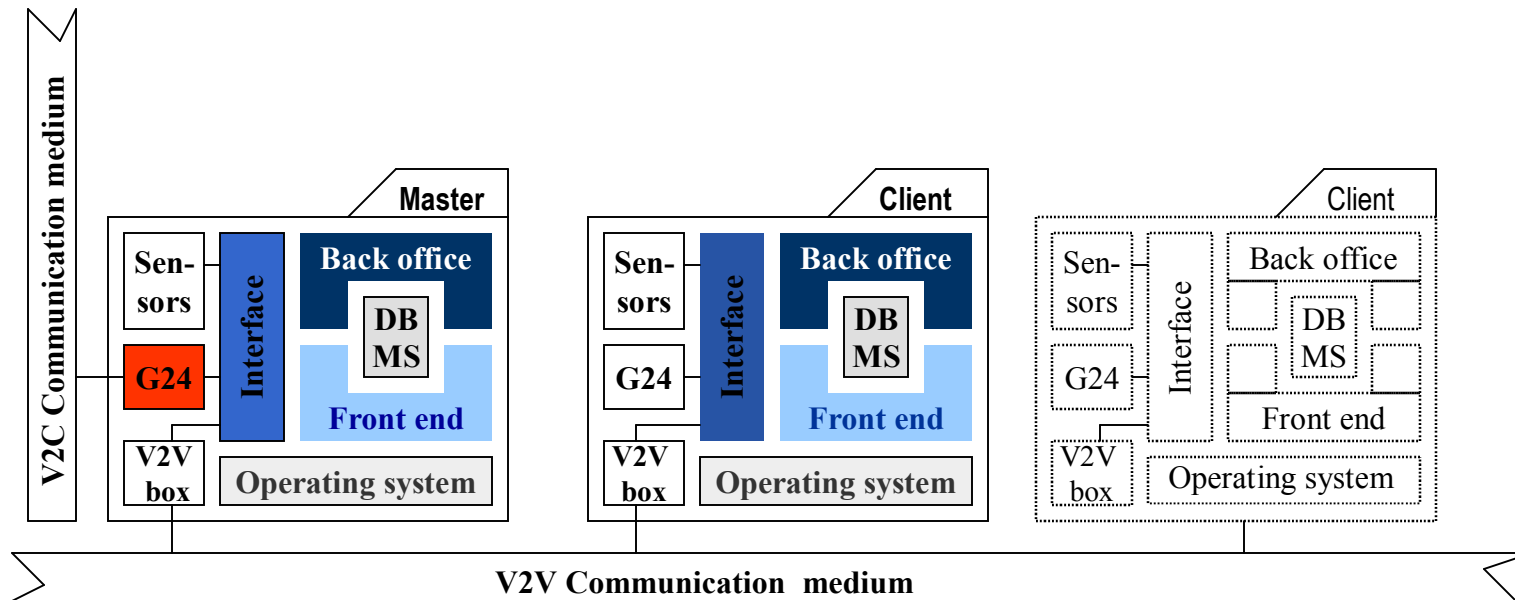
V2C Communication medium

Master

Sen-sors

G24

V2V box

Interface

Back office

DB MS

Front end

Operating system

Client

Sen-sors

G24

V2V box

Interface

Back office

DB MS

Front end

Operating system

Client

Sen-sors

G24

V2V box

Interface

Back office

DB MS

Front end

Operating system

V2V Communication medium